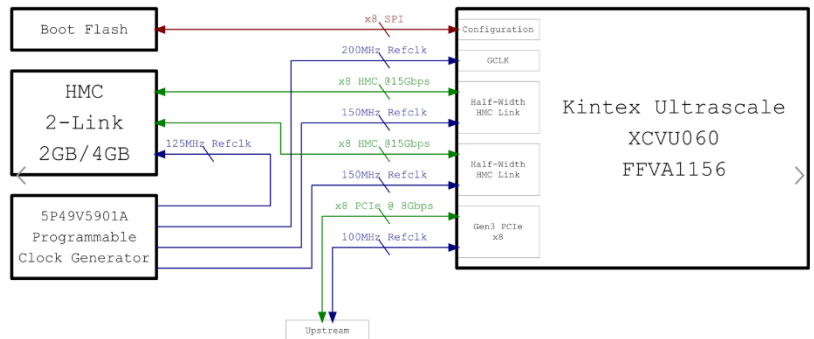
Boot Flash

x8 SPI

Configuration

200MHz Refclk

GCLK

HMC
2-Link
2GB/4GB

x8 HMC @15Gbps

150MHz Refclk

Half-Width
HMC Link

125MHz Refclk

x8 HMC @15Gbps

Kintex Ultrascale
XCVU060
FFVA1156

Half-Width
HMC Link

150MHz Refclk

5P49V5901A
Programmable
Clock Generator

x8 PCIe @ 8Gbps

Gen3 PCIe
x8

100MHz Refclk

Upstream